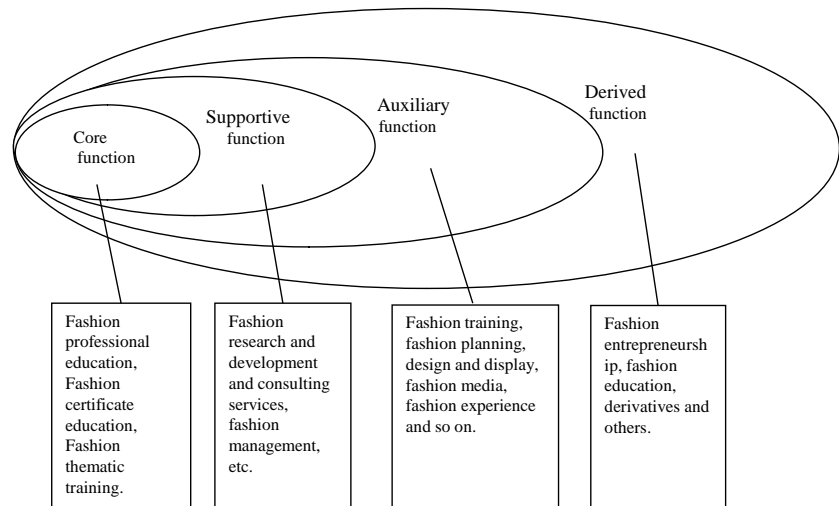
Core function

Supportive function

Auxiliary function

Derived function

Fashion professional education, Fashion certificate education, Fashion thematic training.

Fashion research and development and consulting services, fashion management, etc.

Fashion training, fashion planning, design and display, fashion media, fashion experience and so on.

Fashion entrepreneursh ip, fashion education, derivatives and others.